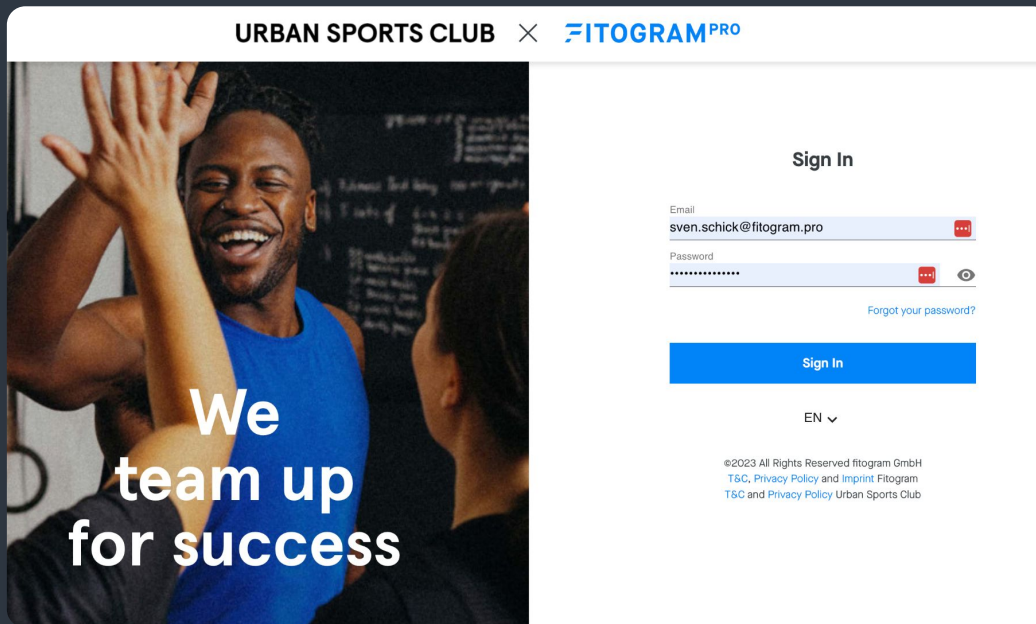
URBAN SPORTS CLUB × FITOGRAM PRO

We team up for success

Sign In

Email
sven.schick@fitogram.pro

Password
•••••••••••••••

Forgot your password?

Sign In

EN

©2023 All Rights Reserved fitogram GmbH
T&C, Privacy Policy and Imprint Fitogram
T&C and Privacy Policy Urban Sports Club